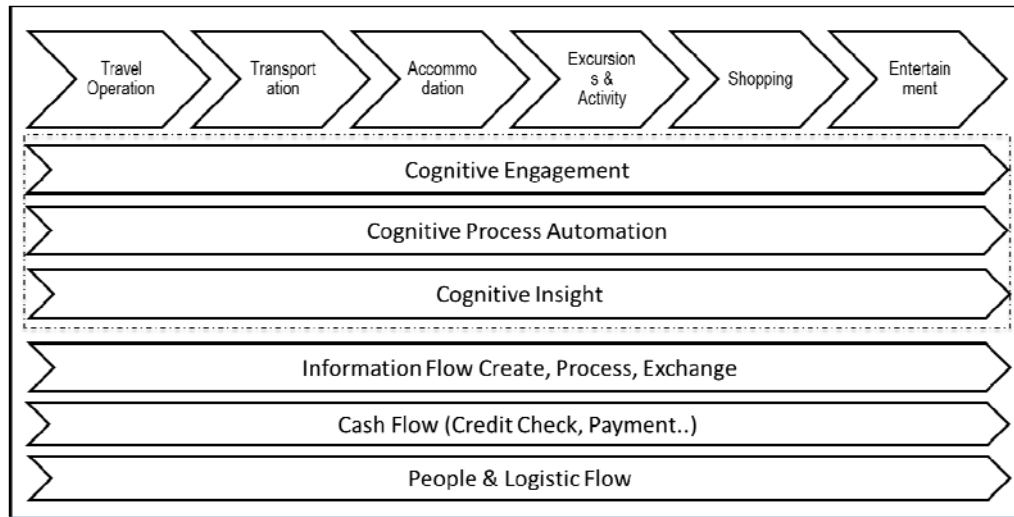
Travel Operation

Transport ation

Accommo dation

Excursion s & Activity

Shopping

Entertain ment

Cognitive Engagement

Cognitive Process Automation

Cognitive Insight

Information Flow Create, Process, Exchange

Cash Flow (Credit Check, Payment..)

People & Logistic Flow